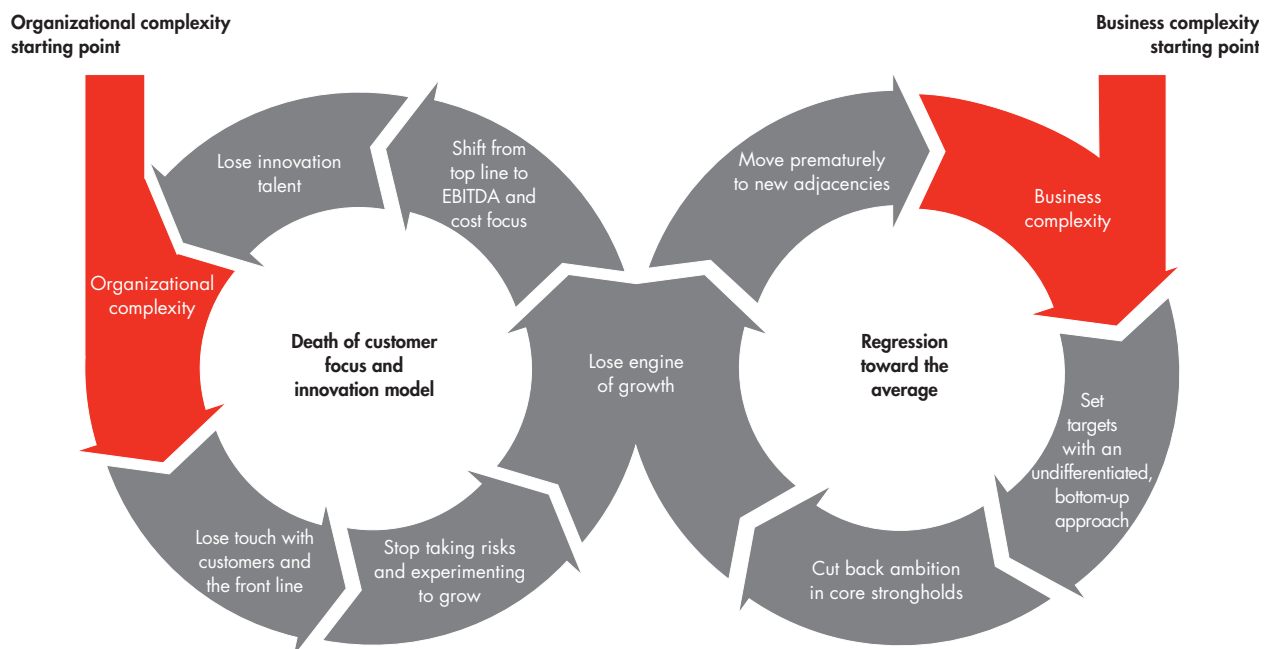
Organizational complexity starting point

Business complexity starting point

Lose innovation talent

Shift from top line to EBITDA and cost focus

Move prematurely to new adjacencies

Business complexity

Organizational complexity

Death of customer focus and innovation model

Lose engine of growth

Regression toward the average

Set targets with an undifferentiated, bottom-up approach

Lose touch with customers and the front line

Stop taking risks and experimenting to grow

Cut back ambition in core strongholds